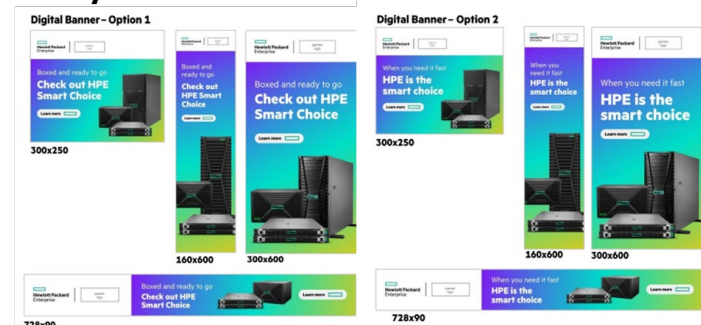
Digital Banner – Option 1

Hewlett Packard Enterprise

partner logo

Boxed and ready to go

Check out HPE Smart Choice

Learn more

300x250

Hewlett Packard Enterprise

partner logo

Boxed and ready to go

Check out HPE Smart Choice

Learn more

160x600

Hewlett Packard Enterprise

partner logo

Boxed and ready to go

Check out HPE Smart Choice

Learn more

300x600

Hewlett Packard Enterprise

partner logo

Boxed and ready to go

Check out HPE Smart Choice

Learn more

728x90

Digital Banner – Option 2

Hewlett Packard Enterprise

partner logo

When you need it fast

HPE is the smart choice

Learn more

300x250

Hewlett Packard Enterprise

partner logo

When you need it fast

HPE is the smart choice

Learn more

160x600

Hewlett Packard Enterprise

partner logo

When you need it fast

HPE is the smart choice

Learn more

300x600

Hewlett Packard Enterprise

partner logo

When you need it fast

HPE is the smart choice

Learn more

728x90